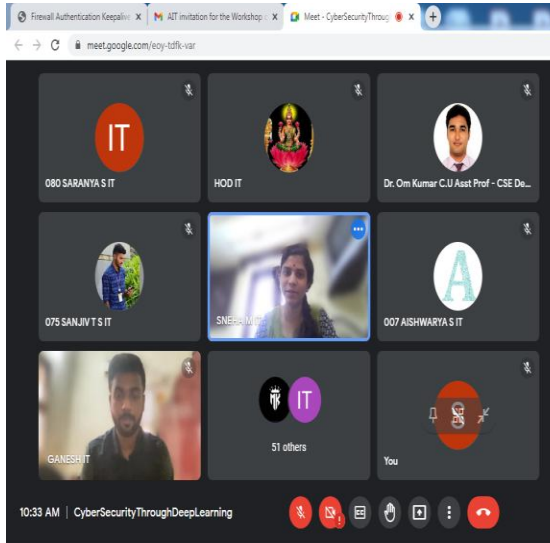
Firewall Authentication Keepaliv ×
AIT invitation for the Workshop ×
Meet - CyberSecurityThroug ×
meet.google.com/eoy-tdfk-var

IT
080 SARANYA S IT

HOD IT

Dr. Om Kumar C.U Asst Prof - CSE De...

075 SANJIV T S IT

SNEHA M IT

A
007 AISHWARYA S IT

GANESH IT

IT
51 others

You

10:33 AM | CyberSecurityThroughDeepLearning